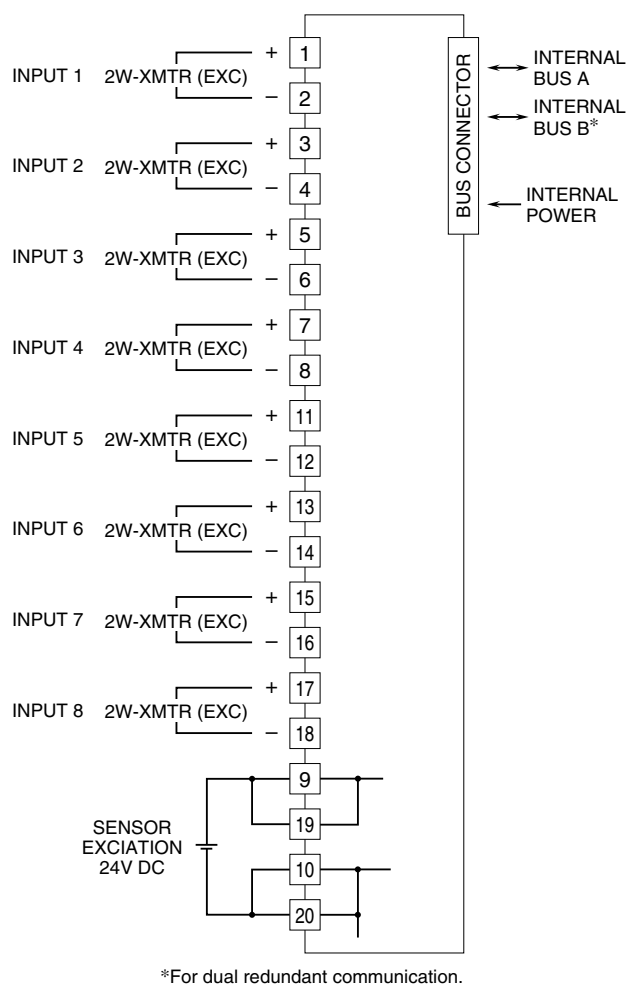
INPUT 1 2W-XMTR (EXC) + 1 – 2

INPUT 2 2W-XMTR (EXC) + 3 – 4

INPUT 3 2W-XMTR (EXC) + 5 – 6

INPUT 4 2W-XMTR (EXC) + 7 – 8

INPUT 5 2W-XMTR (EXC) + 11 – 12

INPUT 6 2W-XMTR (EXC) + 13 – 14

INPUT 7 2W-XMTR (EXC) + 15 – 16

INPUT 8 2W-XMTR (EXC) + 17 – 18

SENSOR EXCIATION 24V DC

9

19

10

20

BUS CONNECTOR

INTERNAL BUS A

INTERNAL BUS B*

INTERNAL POWER

*For dual redundant communication.